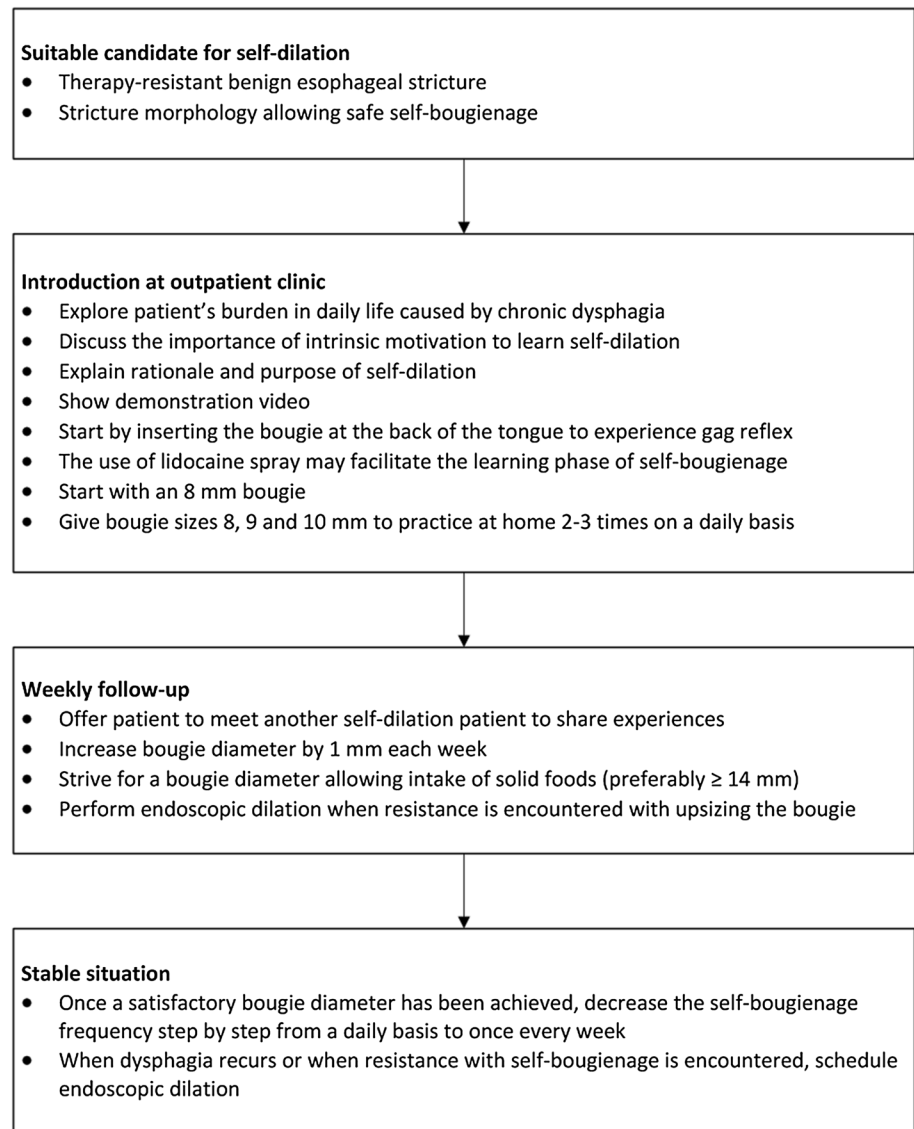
**Suitable candidate for self-dilation**
- Therapy-resistant benign esophageal stricture
- Stricture morphology allowing safe self-bougienage

**Introduction at outpatient clinic**
- Explore patient's burden in daily life caused by chronic dysphagia
- Discuss the importance of intrinsic motivation to learn self-dilation
- Explain rationale and purpose of self-dilation
- Show demonstration video
- Start by inserting the bougie at the back of the tongue to experience gag reflex
- The use of lidocaine spray may facilitate the learning phase of self-bougienage
- Start with an 8 mm bougie
- Give bougie sizes 8, 9 and 10 mm to practice at home 2-3 times on a daily basis

**Weekly follow-up**
- Offer patient to meet another self-dilation patient to share experiences
- Increase bougie diameter by 1 mm each week
- Strive for a bougie diameter allowing intake of solid foods (preferably ≥ 14 mm)
- Perform endoscopic dilation when resistance is encountered with upsizing the bougie

**Stable situation**
- Once a satisfactory bougie diameter has been achieved, decrease the self-bougienage frequency step by step from a daily basis to once every week
- When dysphagia recurs or when resistance with self-bougienage is encountered, schedule endoscopic dilation